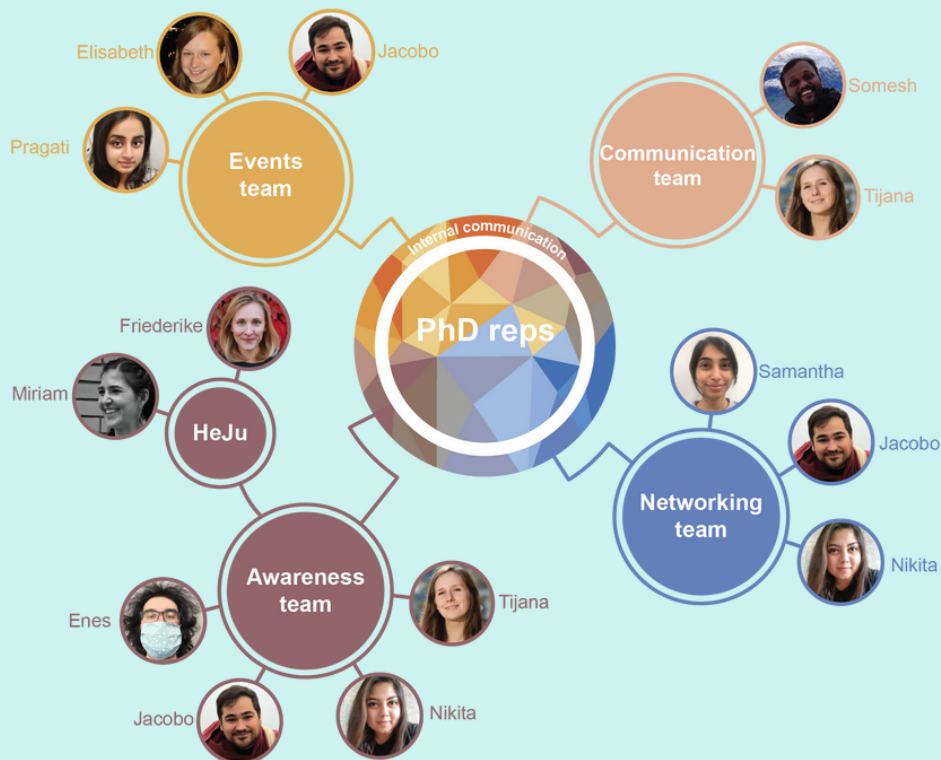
Elisabeth

Jacobo

Pragati

Events team

Somesh

Communication team

Tijana

Internal communication

PhD reps

Friederike

Miriam

HeJu

Samantha

Jacobo

Networking team

Nikita

Awareness team

Enes

Tijana

Jacobo

Nikita